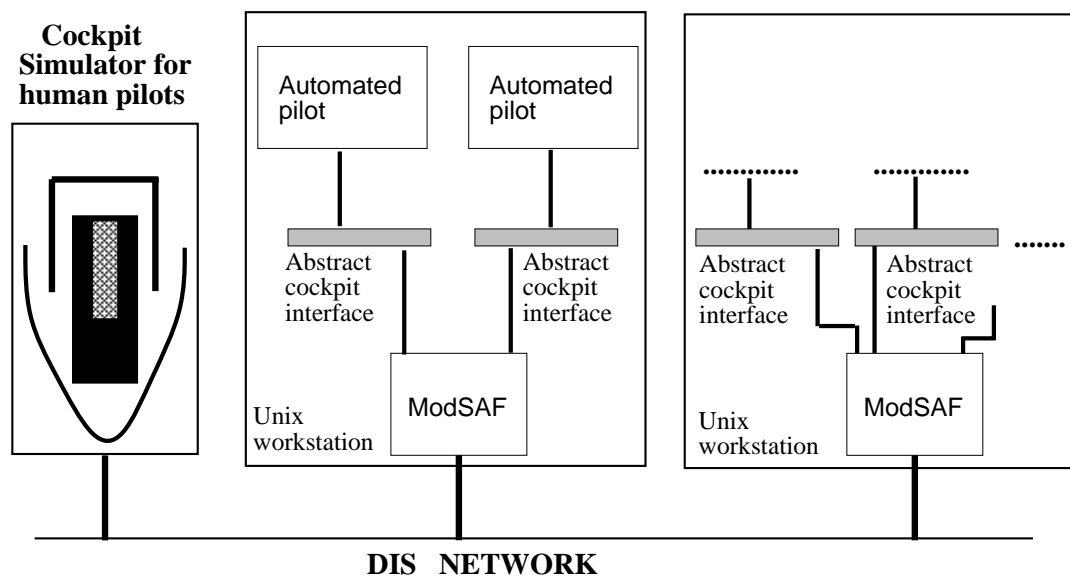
Cockpit Simulator for human pilots

Automated pilot

Automated pilot

Abstract cockpit interface

Abstract cockpit interface

Unix workstation

ModSAF

............

............

......

Abstract cockpit interface

Abstract cockpit interface

Unix workstation

ModSAF

DIS NETWORK